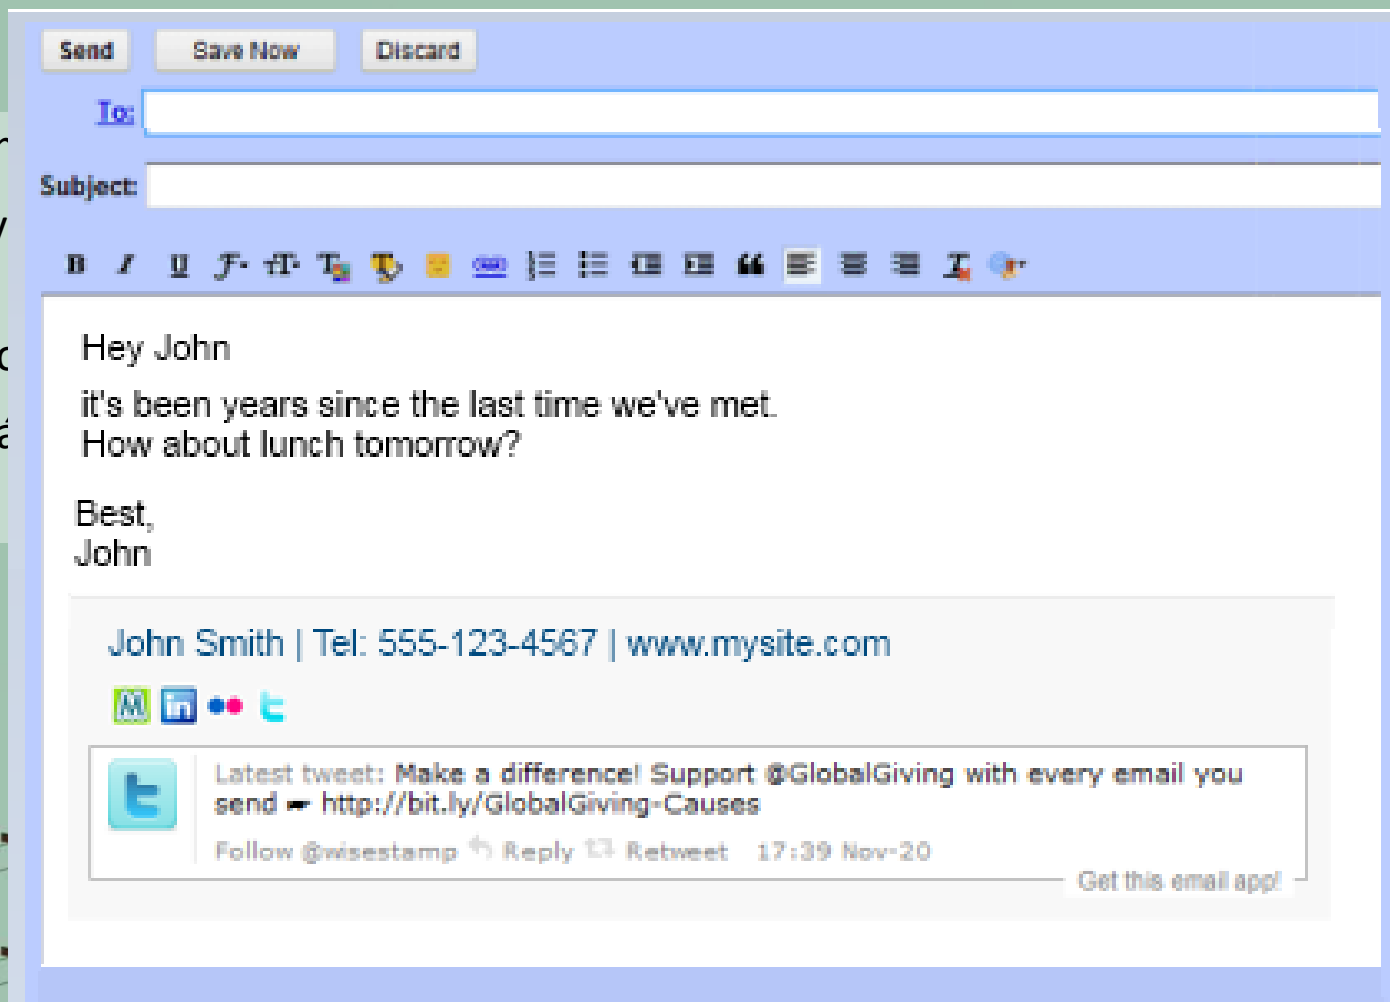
Send Save Now Discard

To:

Subject:

Hey John

it's been years since the last time we've met.
How about lunch tomorrow?

Best,
John

John Smith | Tel: 555-123-4567 | www.mysite.com

Latest tweet: Make a difference! Support @GlobalGiving with every email you send ☛ http://bit.ly/GlobalGiving-Causes

Follow @wisestamp Reply Retweet 17:39 Nov-20

Get this email app!